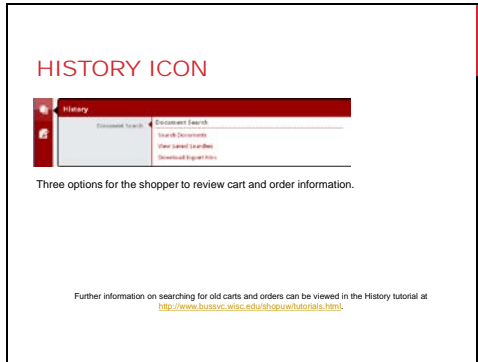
HISTORY ICON

History

Document Search

Document Search

Search Documents

View Saved Searches

Download Export Files

Three options for the shopper to review cart and order information.

Further information on searching for old carts and orders can be viewed in the History tutorial at http://www.bussvc.wisc.edu/shopuw/tutorials.html.